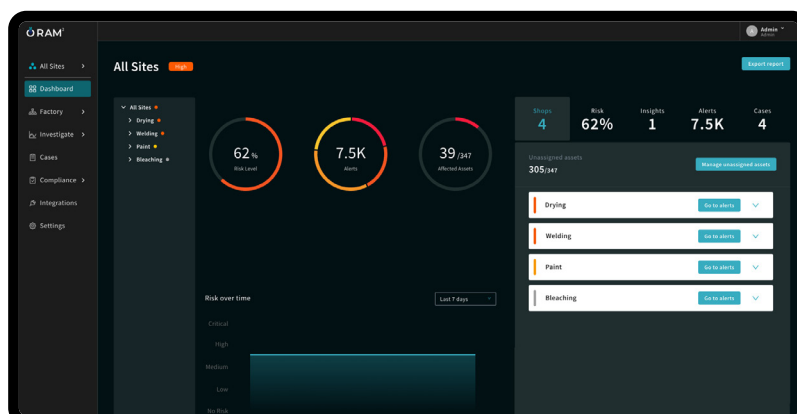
ORAM

A Admin
Admin

All Sites
Dashboard
Factory
Investigate
Cases
Compliance
Integrations
Settings

All Sites High

Export report

All Sites
Drying
Welding
Paint
Bleaching

62 %
Risk Level

7.5K
Alerts

39 /347
Affected Assets

Shops
4

Risk
62%

Insights
1

Alerts
7.5K

Cases
4

Unassigned assets
305/347

Manage unassigned assets

Drying
Go to alerts

Welding
Go to alerts

Paint
Go to alerts

Bleaching
Go to alerts

Risk over time

Last 7 days

Critical
High
Medium
Low
No Risk